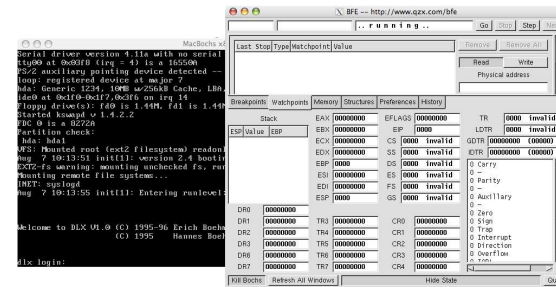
MacBochs a

Serial driver version 4.11a with no serial
tty00 at 0x03f8 (irq = 4) is a 16550A
PS/2 auxiliary pointing device detected --
loop: registered device at major 7
hda: Generic 1234, 10MB w/256kB Cache, LBA,
ide0 at 0x1f0-0x1f7,0x3f6 on irq 14
Floppy drive(s): fd0 is 1.44M, fd1 is 1.44M
Started kswapd v 1.4.2.2
FDC 0 is a 8272A
Partition check:
 hda: hda1
VFS: Mounted root (ext2 filesystem) readonl
Aug 7 10:13:51 init[1]: version 2.4 bootin
EXT2-fs warning: mounting unchecked fs, ru
Mounting remote file systems...
INET: syslogd
Aug 7 10:13:55 init[1]: Entering runlevel:

Welcome to DLX V1.0 (C) 1995-96 Erich Boeh
(C) 1995 Hannes Boe

dlx login:

X BFE -- http://www.qzx.com/bfe

. . r u n n i n g . .

Go Stop Step Ne

| Last Stop | Type | Watchpoint | Value |
|---|---|---|---|

Remove Remove All
Read Write
Physical address

Breakpoints Watchpoints Memory Structures Preferences History

Stack
ESP Value EBP

| EAX | 00000000 | EFLAGS | 00000000 | | TR | 0000 | invalid |
|---|---|---|---|---|---|---|---|
| EBX | 00000000 | EIP | 0000 | | LDTR | 0000 | invalid |
| ECX | 00000000 | CS | 0000 | invalid | GDTR | 00000000 | (00000) |
| EDX | 00000000 | SS | 0000 | invalid | IDTR | 00000000 | (00000) |
| EBP | 0000 | DS | 0000 | invalid | | | |
| ESI | 00000000 | ES | 0000 | invalid | | | |
| EDI | 00000000 | FS | 0000 | invalid | | | |
| ESP | 0000 | GS | 0000 | invalid | | | |

0 Carry
0 -
0 Parity
0 -
0 Auxiliary
0 -
0 Zero
0 Sign
0 Trap
0 Interrupt
0 Direction
0 Overflow

| DR0 | 00000000 | | | | |
|---|---|---|---|---|---|
| DR1 | 00000000 | TR3 | 00000000 | CR0 | 00000000 |
| DR2 | 00000000 | TR4 | 00000000 | CR1 | 00000000 |
| DR3 | 00000000 | TR5 | 00000000 | CR2 | 00000000 |
| DR6 | 00000000 | TR6 | 00000000 | CR3 | 00000000 |
| DR7 | 00000000 | TR7 | 00000000 | CR4 | 00000000 |

Kill Bochs Refresh All Windows Hide State Gu